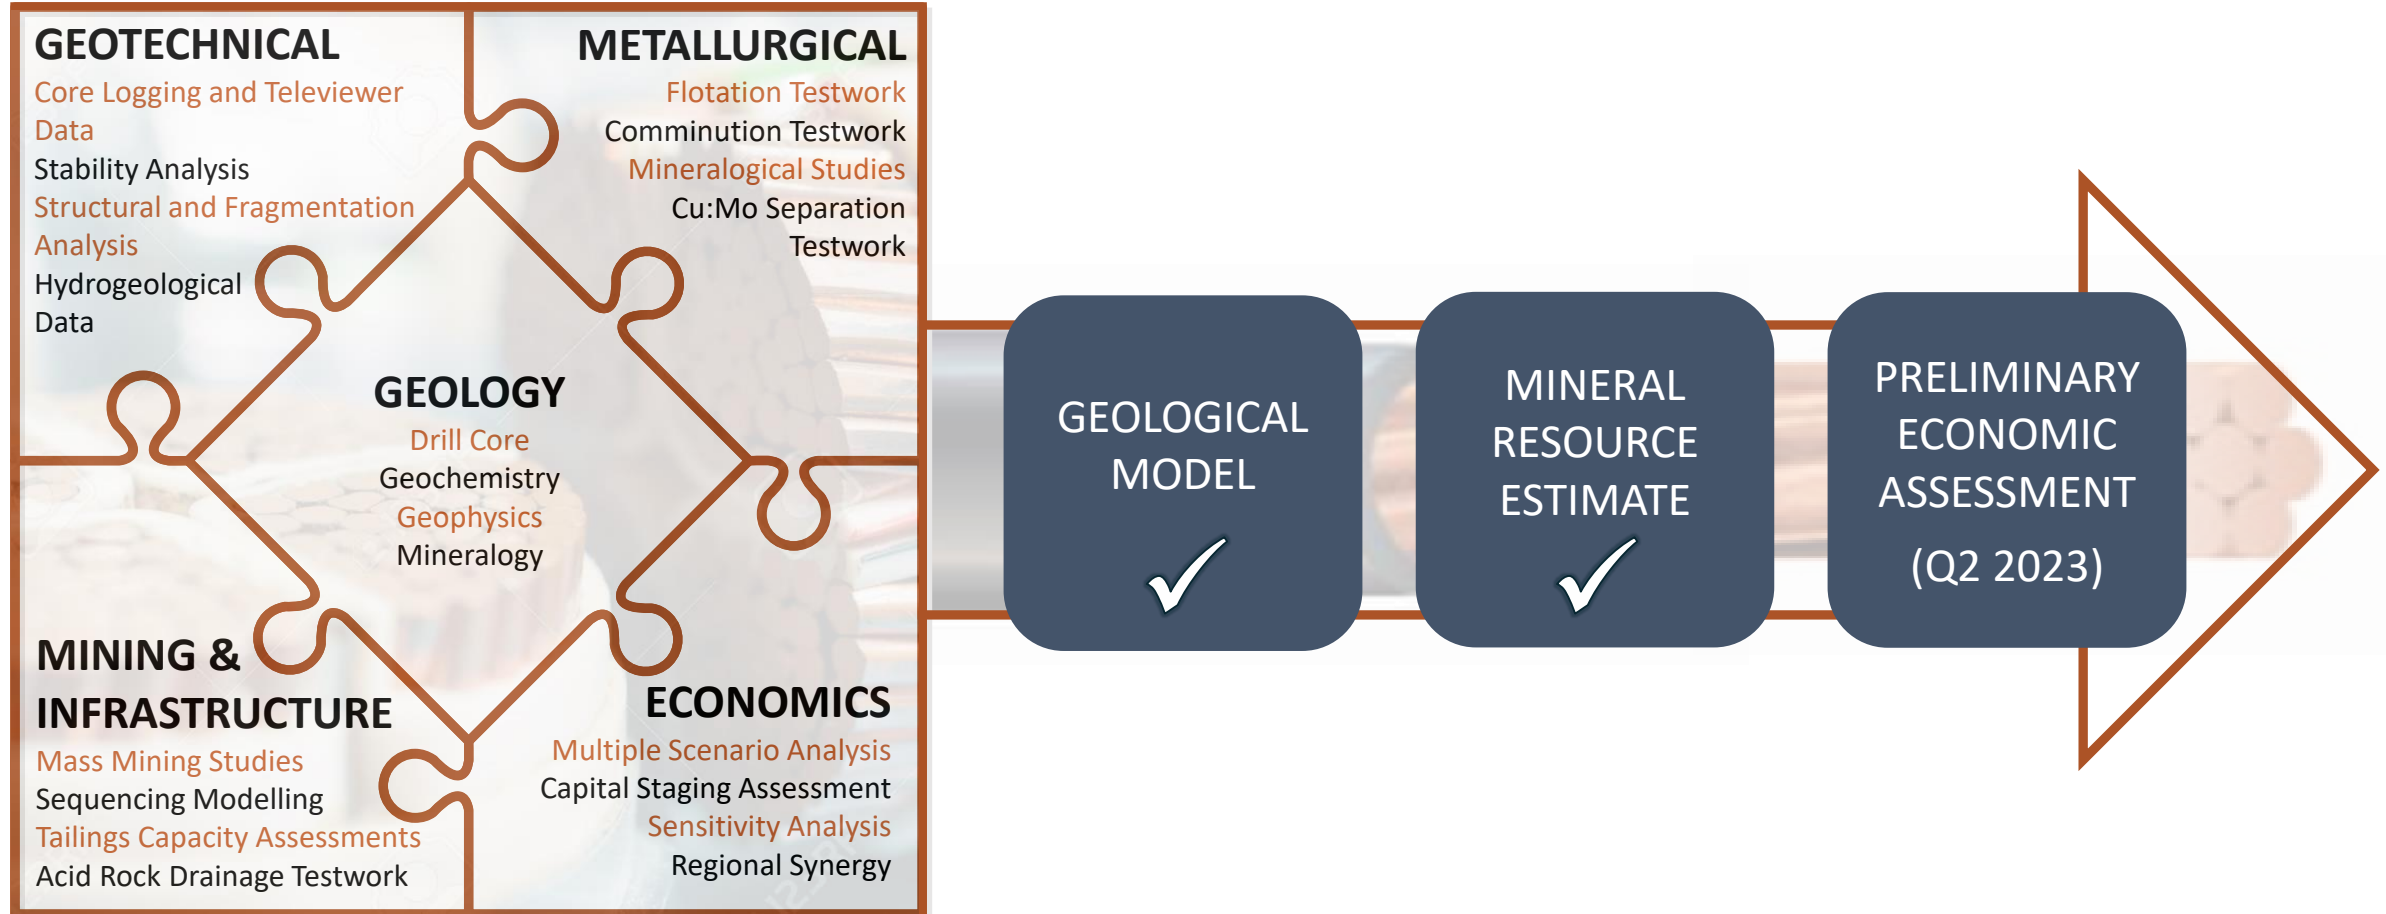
GEOTECHNICAL
Core Logging and Televiewer Data
Stability Analysis
Structural and Fragmentation Analysis
Hydrogeological Data

METALLURGICAL
Flotation Testwork
Comminution Testwork
Mineralogical Studies
Cu:Mo Separation Testwork

GEOLOGY
Drill Core
Geochemistry
Geophysics
Mineralogy

MINING & INFRASTRUCTURE
Mass Mining Studies
Sequencing Modelling
Tailings Capacity Assessments
Acid Rock Drainage Testwork

ECONOMICS
Multiple Scenario Analysis
Capital Staging Assessment
Sensitivity Analysis
Regional Synergy

GEOLOGICAL MODEL
✓

MINERAL RESOURCE ESTIMATE
✓

PRELIMINARY ECONOMIC ASSESSMENT
(Q2 2023)